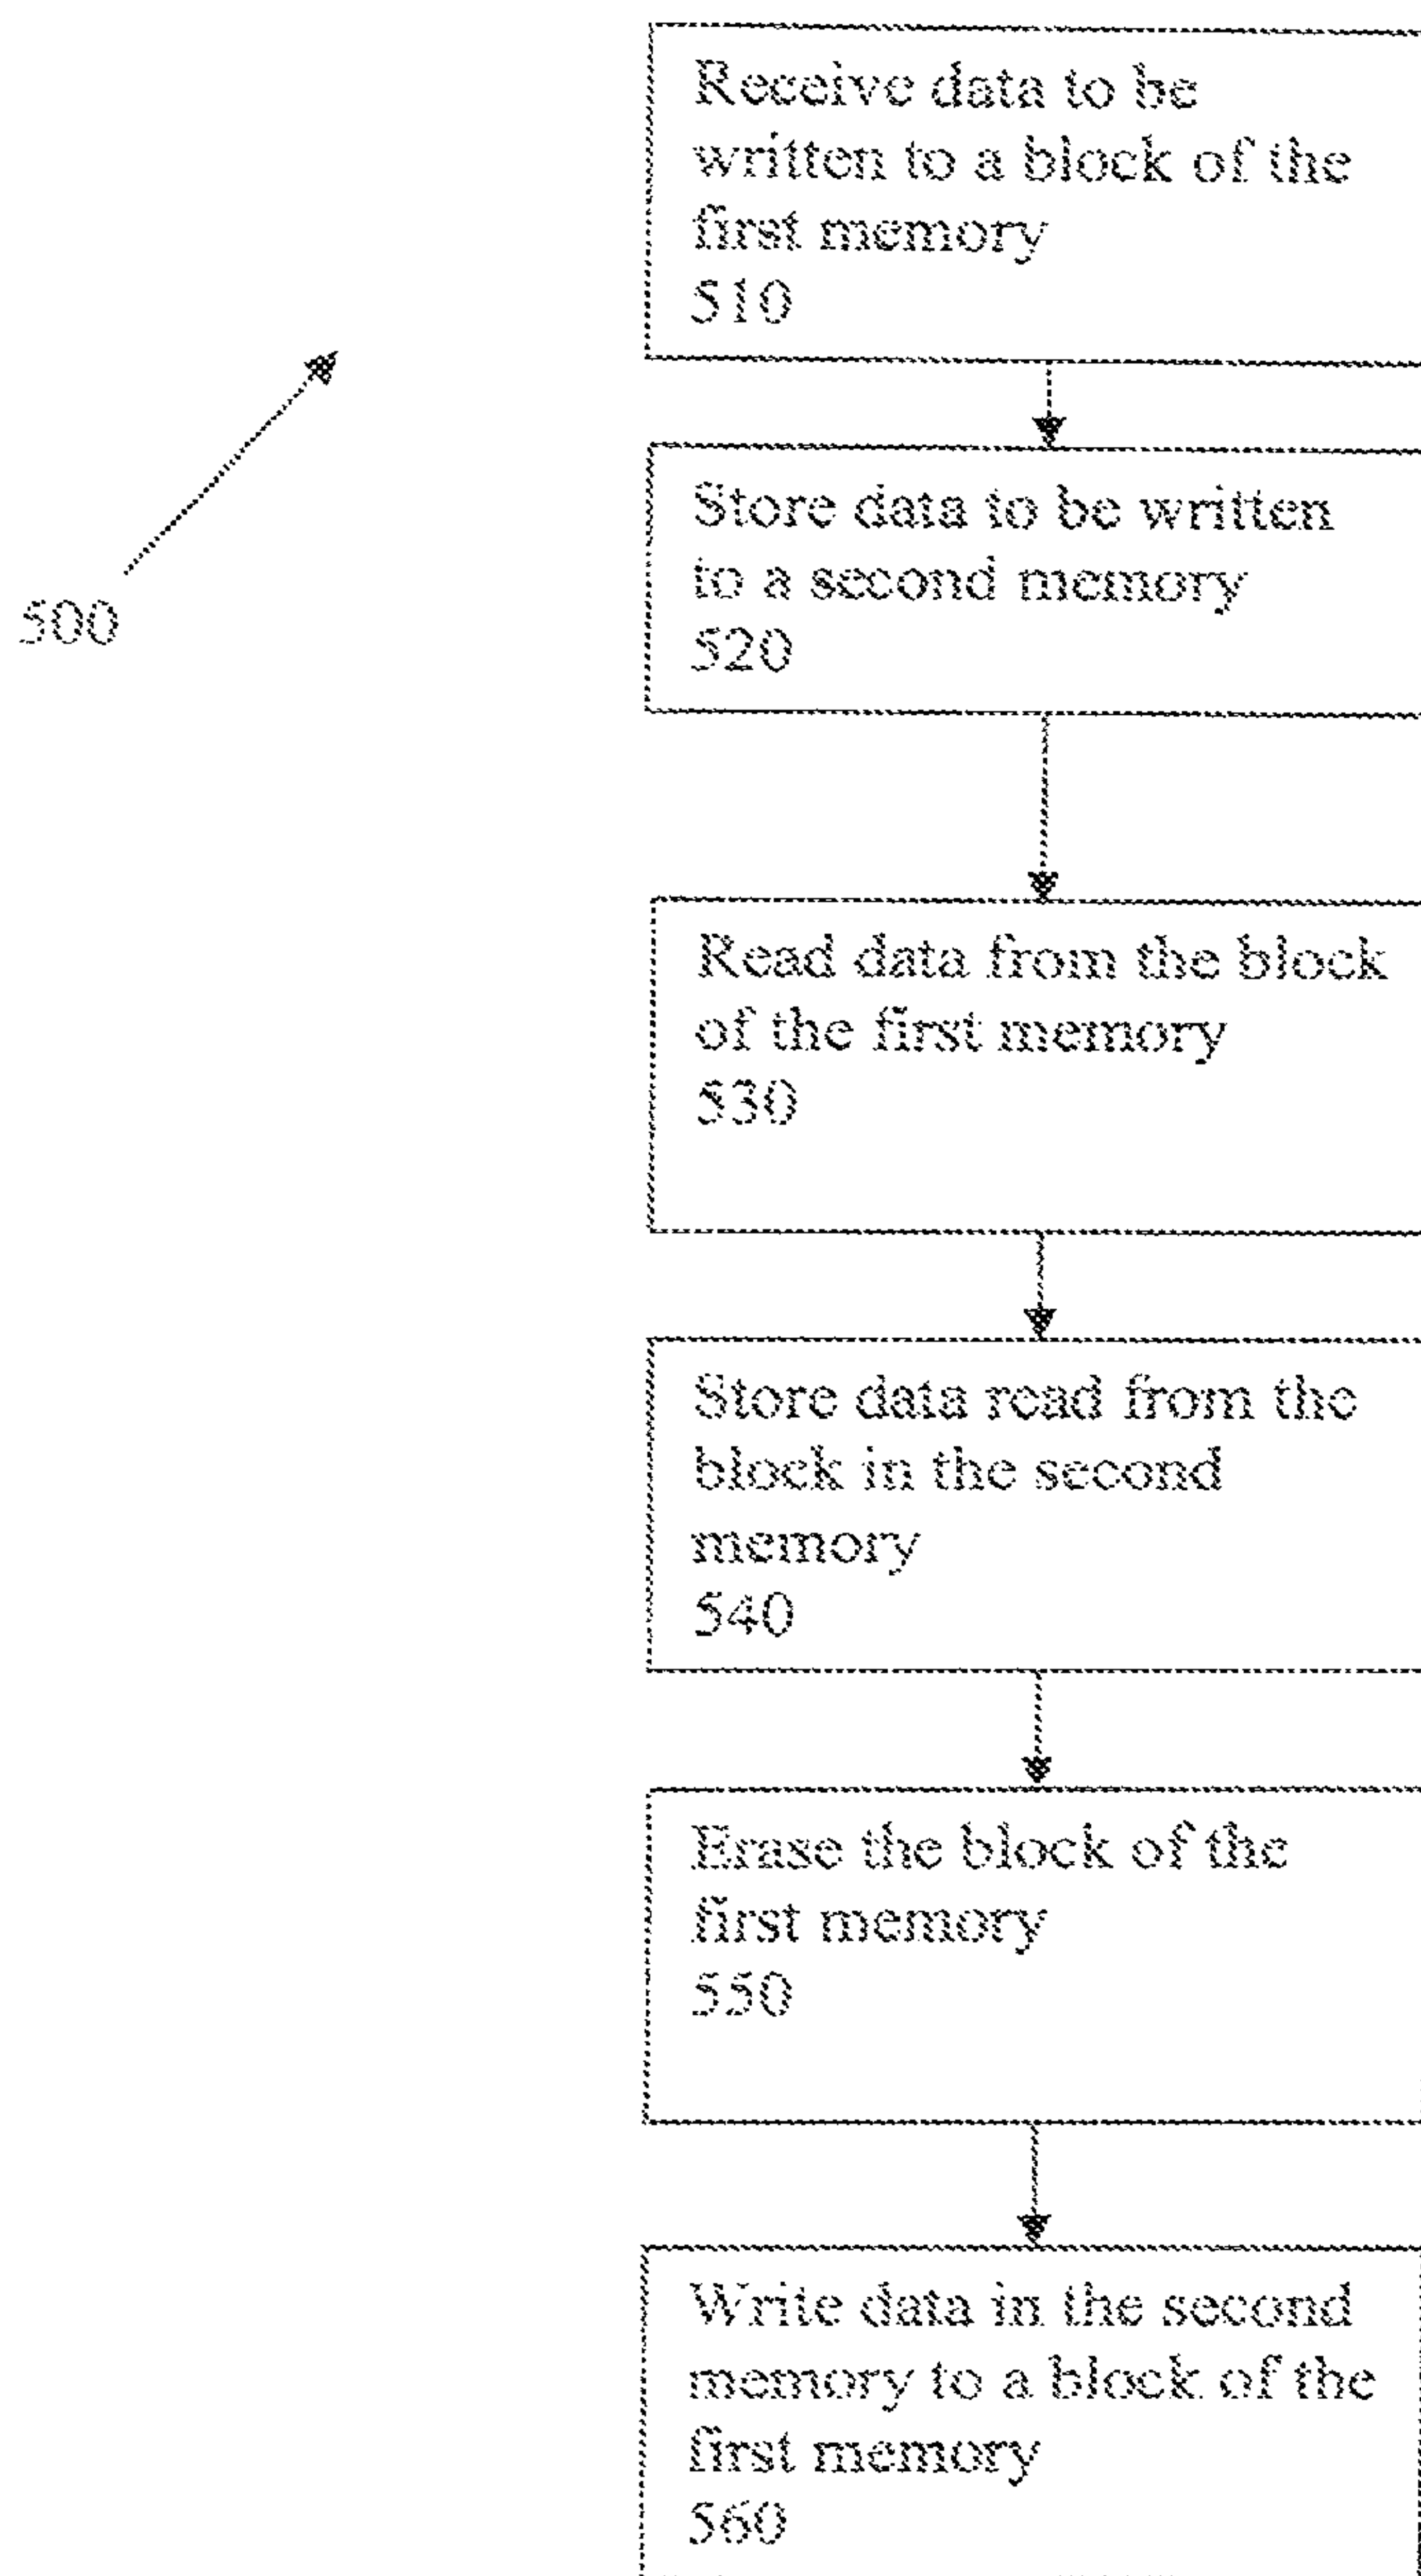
500

Receive data to be written to a block of the first memory
510

Store data to be written to a second memory
520

Read data from the block of the first memory
530

Store data read from the block in the second memory
540

Erase the block of the first memory
550

Write data in the second memory to a block of the first memory
560